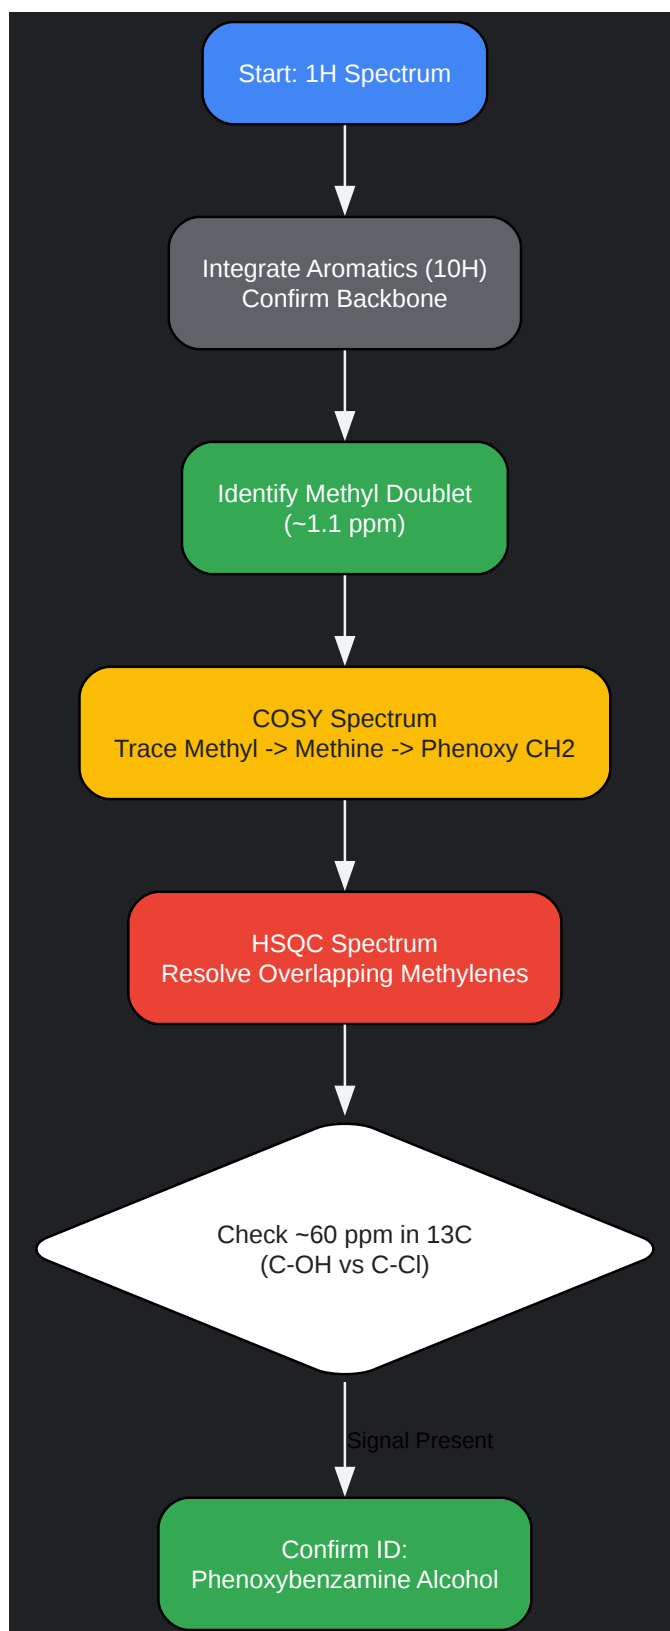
Start: 1H Spectrum

Integrate Aromatics (10H)
Confirm Backbone

Identify Methyl Doublet
(~1.1 ppm)

COSY Spectrum
Trace Methyl -> Methine -> Phenoxy CH2

HSQC Spectrum
Resolve Overlapping Methylenes

Check ~60 ppm in 13C
(C-OH vs C-Cl)

Signal Present

Confirm ID:
Phenoxybenzamine Alcohol